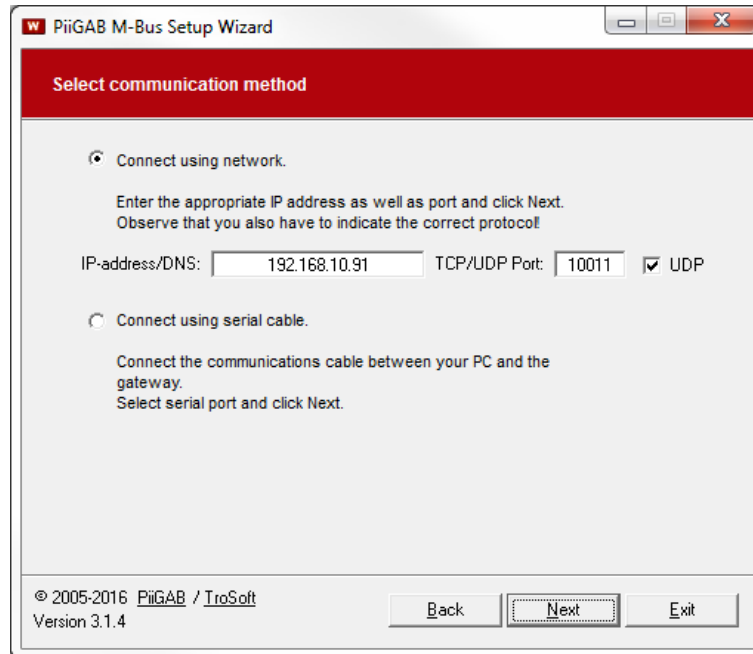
W PiiGAB M-Bus Setup Wizard

Select communication method

Connect using network.

Enter the appropriate IP address as well as port and click Next. Observe that you also have to indicate the correct protocol!

IP-address/DNS: 192.168.10.91 TCP/UDP Port: 10011 UDP

Connect using serial cable.

Connect the communications cable between your PC and the gateway.
Select serial port and click Next.

© 2005-2016 PiiGAB / TroSoft
Version 3.1.4

Back Next Exit